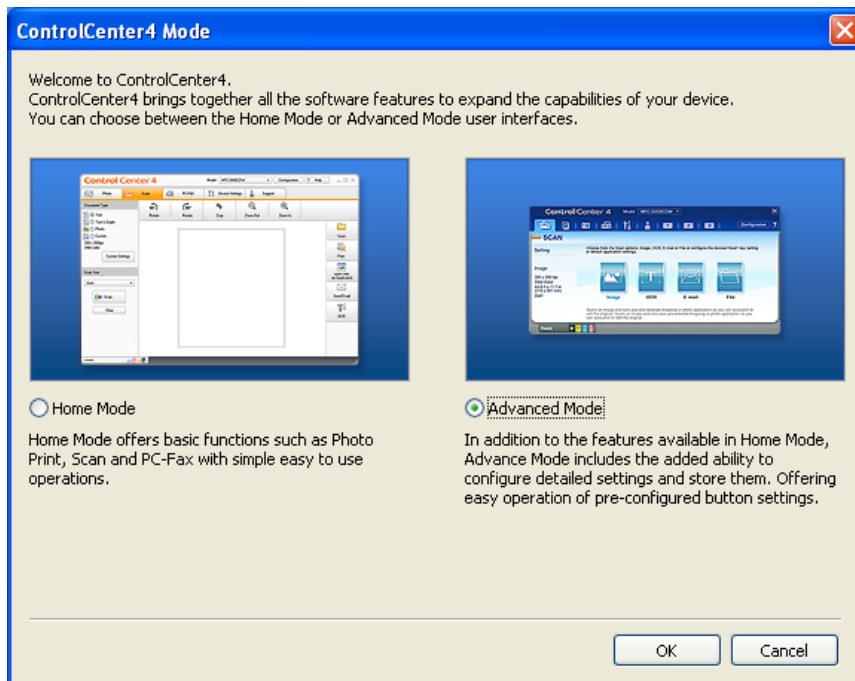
ControlCenter4 Mode

Welcome to ControlCenter4.
ControlCenter4 brings together all the software features to expand the capabilities of your device.
You can choose between the Home Mode or Advanced Mode user interfaces.

Control Center 4

Control Center 4

SCAN

Image

OCR

E-mail

File

Home Mode

Home Mode offers basic functions such as Photo Print, Scan and PC-Fax with simple easy to use operations.

Advanced Mode

In addition to the features available in Home Mode, Advance Mode includes the added ability to configure detailed settings and store them. Offering easy operation of pre-configured button settings.

OK

Cancel